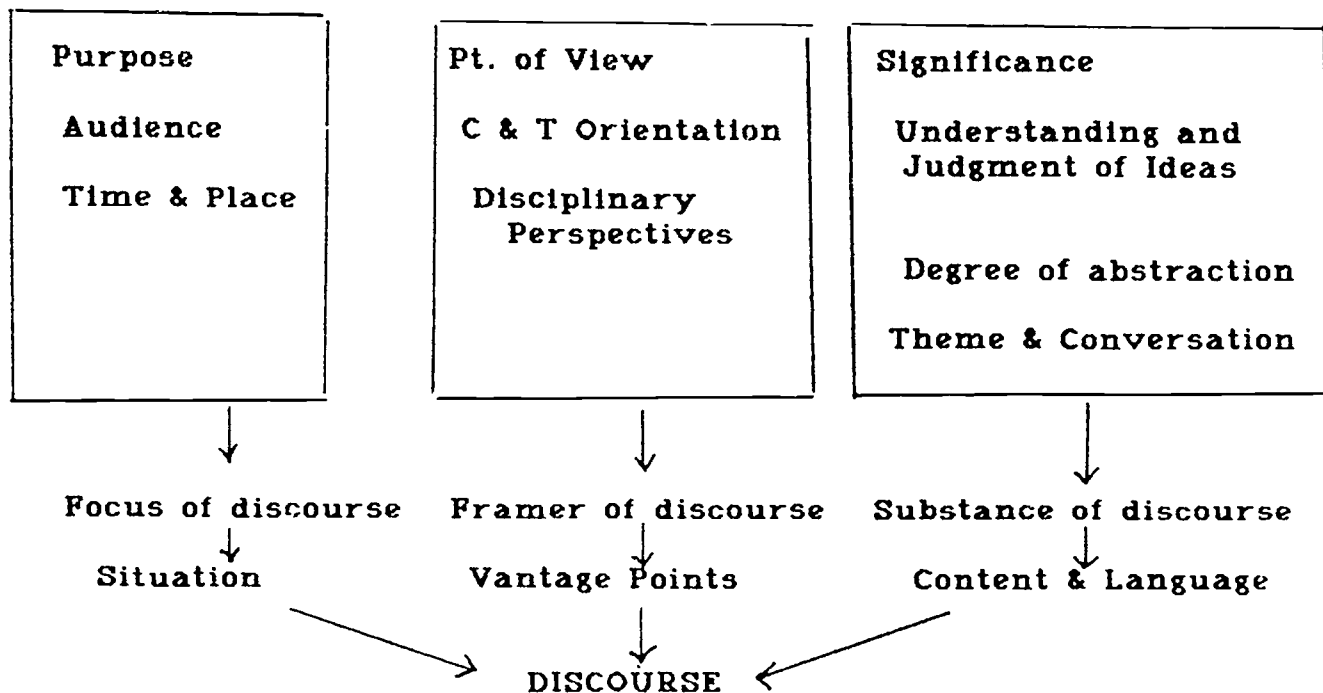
Purpose

Audience

Time & Place

Pt. of View

C & T Orientation

Disciplinary Perspectives

Significance

Understanding and Judgment of Ideas

Degree of abstraction

Theme & Conversation

Focus of discourse

Situation

Framer of discourse

Vantage Points

Substance of discourse

Content & Language

DISCOURSE